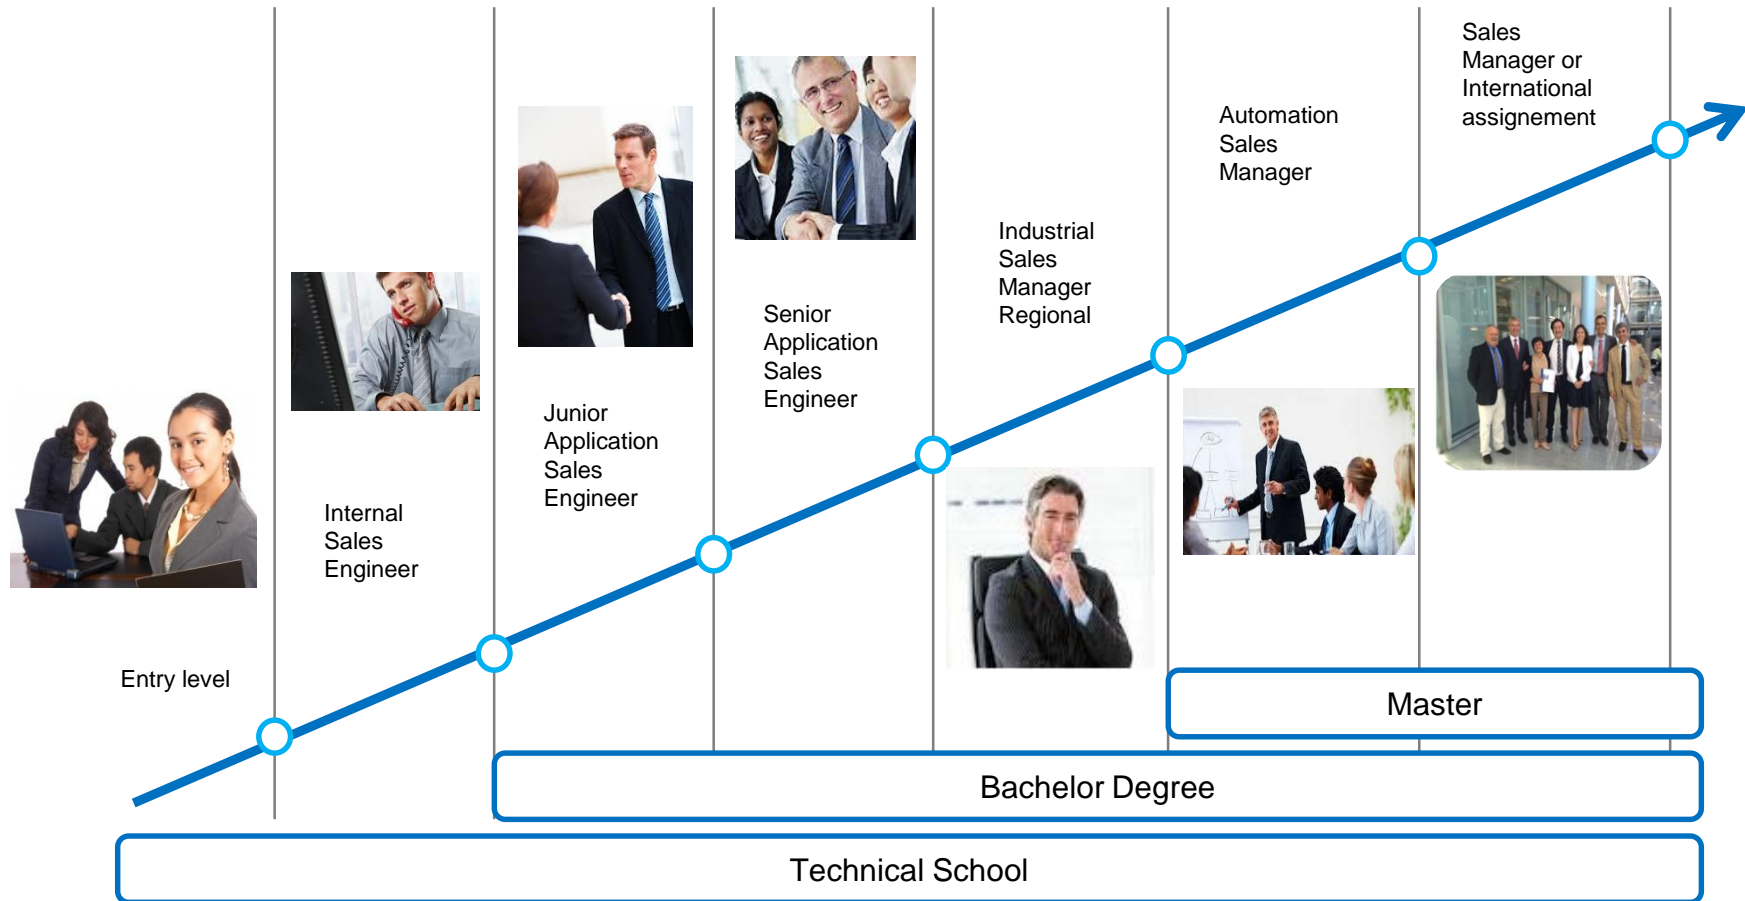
Entry level

Internal Sales Engineer

Junior Application Sales Engineer

Senior Application Sales Engineer

Industrial Sales Manager Regional

Automation Sales Manager

Sales Manager or International assignement

Master

Bachelor Degree

Technical School